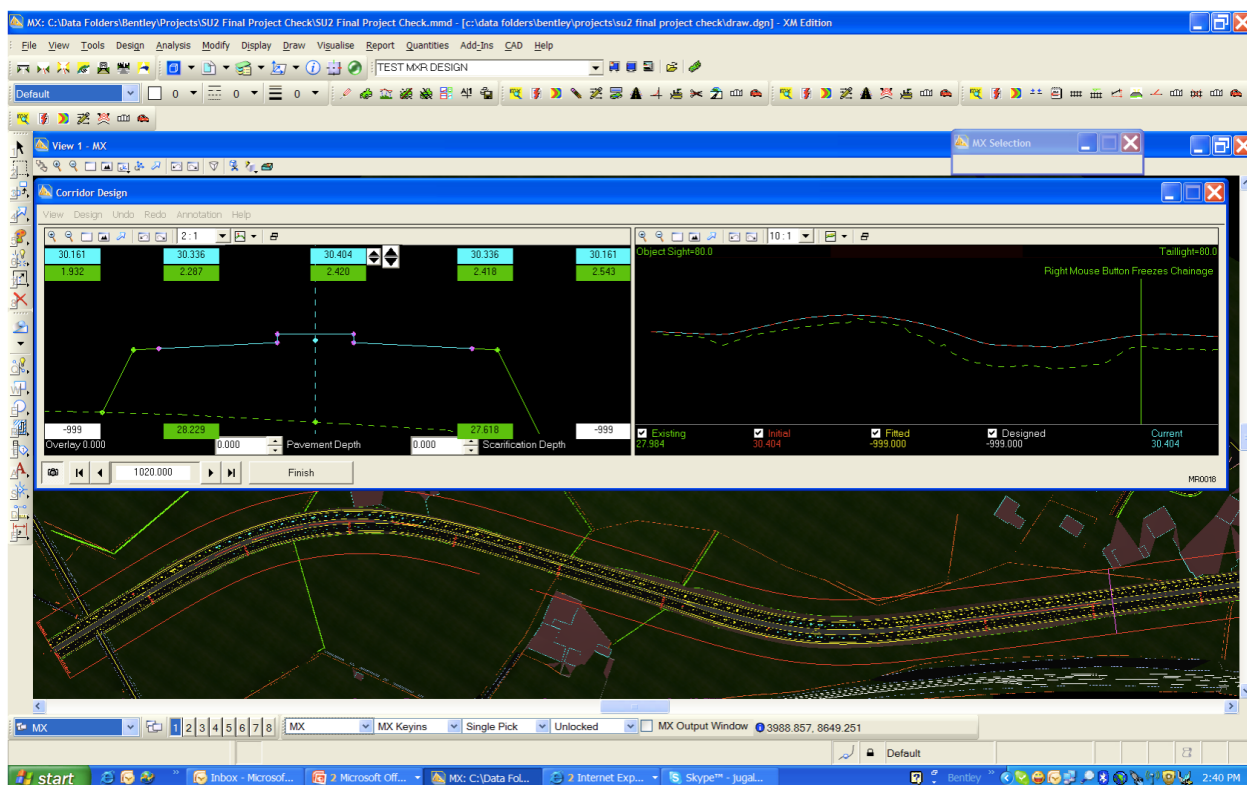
MX: C:\Data Folders\Bentley\Projects\SU2 Final Project Check\SU2 Final Project Check.mmd - [c:\data folders\bentley\projects\su2 final project check\draw.dgn] - XM Edition

File View Tools Design Analysis Modify Display Draw Visualise Report Quantities Add-Ins CAD Help

TEST MXR DESIGN

Default 0 0 0

View 1 - MX

MX Selection

Corridor Design

View Design Undo Redo Annotation Help

2 : 1

10 : 1

| 30.161 | 30.336 | 30.404 | 30.336 | 30.161 |
|---|---|---|---|---|
| 1.932 | 2.287 | 2.420 | 2.418 | 2.543 |

-999 28.229 27.618 -999

Overlay 0.000 0.000 Pavement Depth 0.000 Scarification Depth

Object Sight=80.0

Taillight=80.0

Right Mouse Button Freezes Chainage

Existing 27.984 Initial 30.404 Fitted -999.000 Designed -999.000 Current 30.404

1020.000 Finish

MR0018

MX 1 2 3 4 5 6 7 8 MX MX Keyins Single Pick Unlocked MX Output Window 3988.857, 8649.251

Default

start Inbox - Microsof... 2 Microsoft Off... MX: C:\Data Fol... 2 Internet Exp... Skype™ - jugal... Bentley 2:40 PM